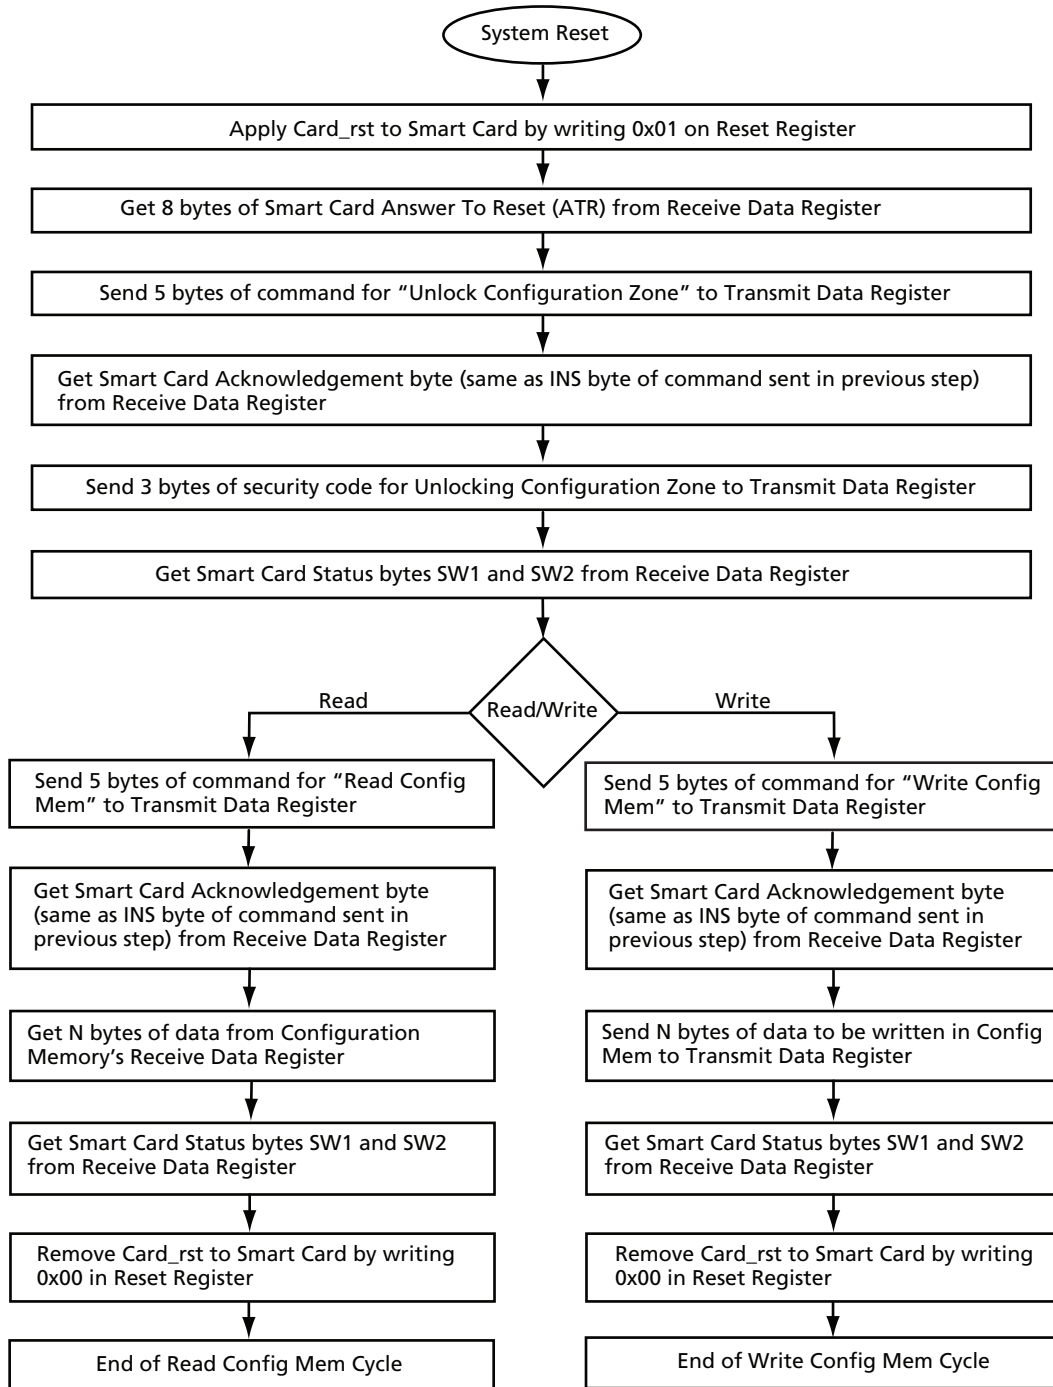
System Reset

Apply Card_rst to Smart Card by writing 0x01 on Reset Register

Get 8 bytes of Smart Card Answer To Reset (ATR) from Receive Data Register

Send 5 bytes of command for "Unlock Configuration Zone" to Transmit Data Register

Get Smart Card Acknowledgement byte (same as INS byte of command sent in previous step) from Receive Data Register

Send 3 bytes of security code for Unlocking Configuration Zone to Transmit Data Register

Get Smart Card Status bytes SW1 and SW2 from Receive Data Register

Read/Write

Read

Write

Send 5 bytes of command for "Read Config Mem" to Transmit Data Register

Get Smart Card Acknowledgement byte (same as INS byte of command sent in previous step) from Receive Data Register

Get N bytes of data from Configuration Memory's Receive Data Register

Get Smart Card Status bytes SW1 and SW2 from Receive Data Register

Remove Card_rst to Smart Card by writing 0x00 in Reset Register

End of Read Config Mem Cycle

Send 5 bytes of command for "Write Config Mem" to Transmit Data Register

Get Smart Card Acknowledgement byte (same as INS byte of command sent in previous step) from Receive Data Register

Send N bytes of data to be written in Config Mem to Transmit Data Register

Get Smart Card Status bytes SW1 and SW2 from Receive Data Register

Remove Card_rst to Smart Card by writing 0x00 in Reset Register

End of Write Config Mem Cycle